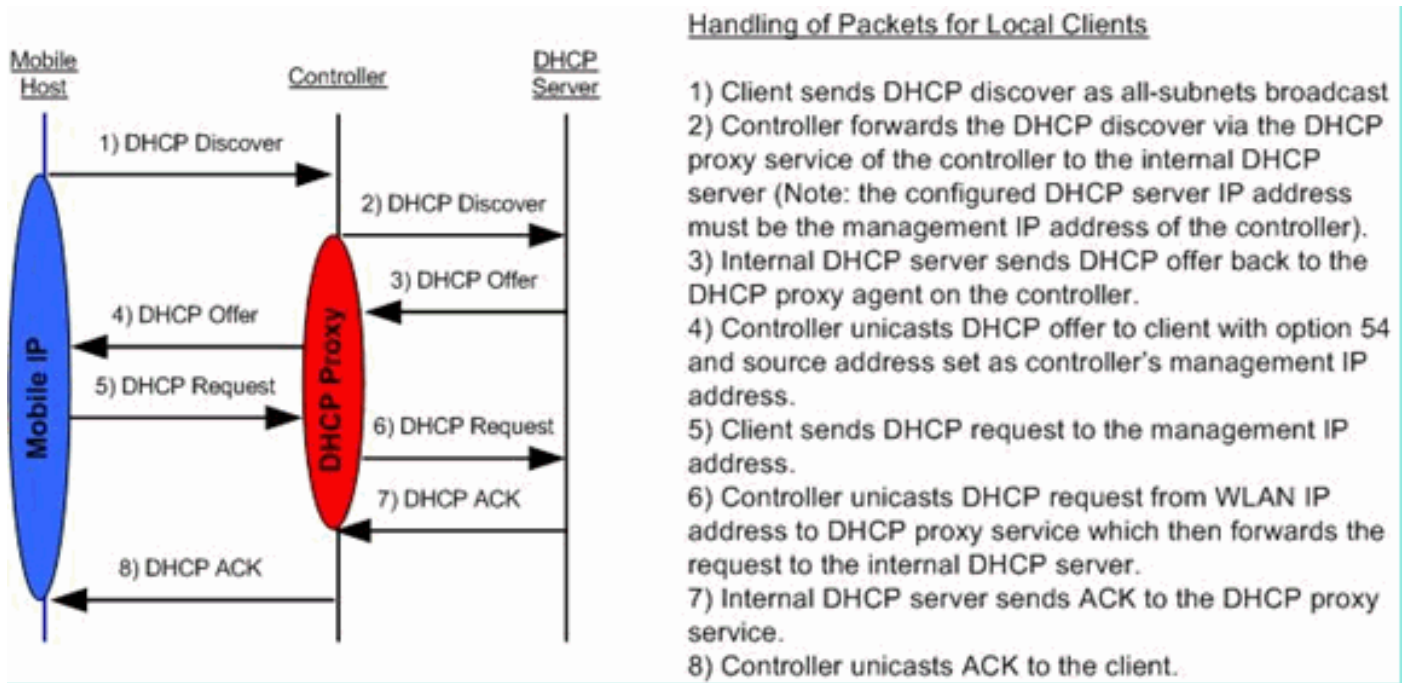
Mobile Host

Controller

DHCP Server

1) DHCP Discover

2) DHCP Discover

3) DHCP Offer

4) DHCP Offer

5) DHCP Request

6) DHCP Request

7) DHCP ACK

8) DHCP ACK

Mobile IP

DHCP Proxy

Handling of Packets for Local Clients

1) Client sends DHCP discover as all-subnets broadcast
2) Controller forwards the DHCP discover via the DHCP proxy service of the controller to the internal DHCP server (Note: the configured DHCP server IP address must be the management IP address of the controller).
3) Internal DHCP server sends DHCP offer back to the DHCP proxy agent on the controller.
4) Controller unicasts DHCP offer to client with option 54 and source address set as controller's management IP address.
5) Client sends DHCP request to the management IP address.
6) Controller unicasts DHCP request from WLAN IP address to DHCP proxy service which then forwards the request to the internal DHCP server.
7) Internal DHCP server sends ACK to the DHCP proxy service.
8) Controller unicasts ACK to the client.